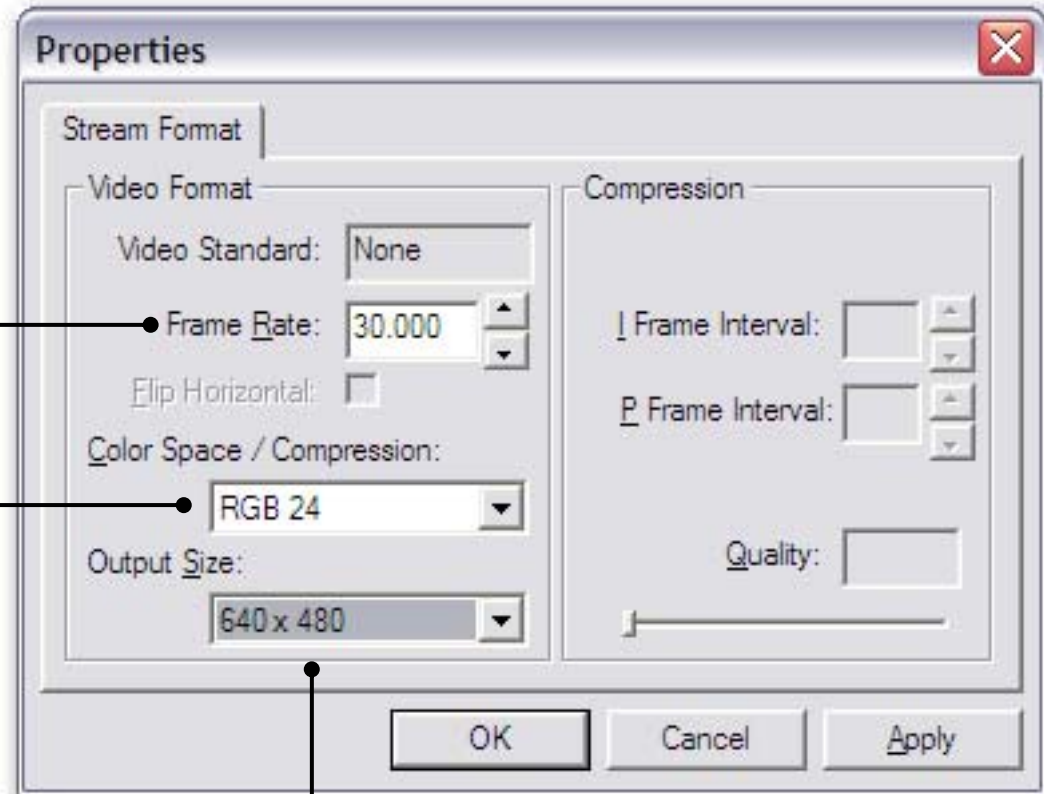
Properties

Stream Format

Video Format

Video Standard: None

Frame Rate: 30.000

Flip Horizontal:

Color Space / Compression:

RGB 24

Output Size:

640 x 480

Compression

I Frame Interval:

P Frame Interval:

Quality:

OK

Cancel

Apply